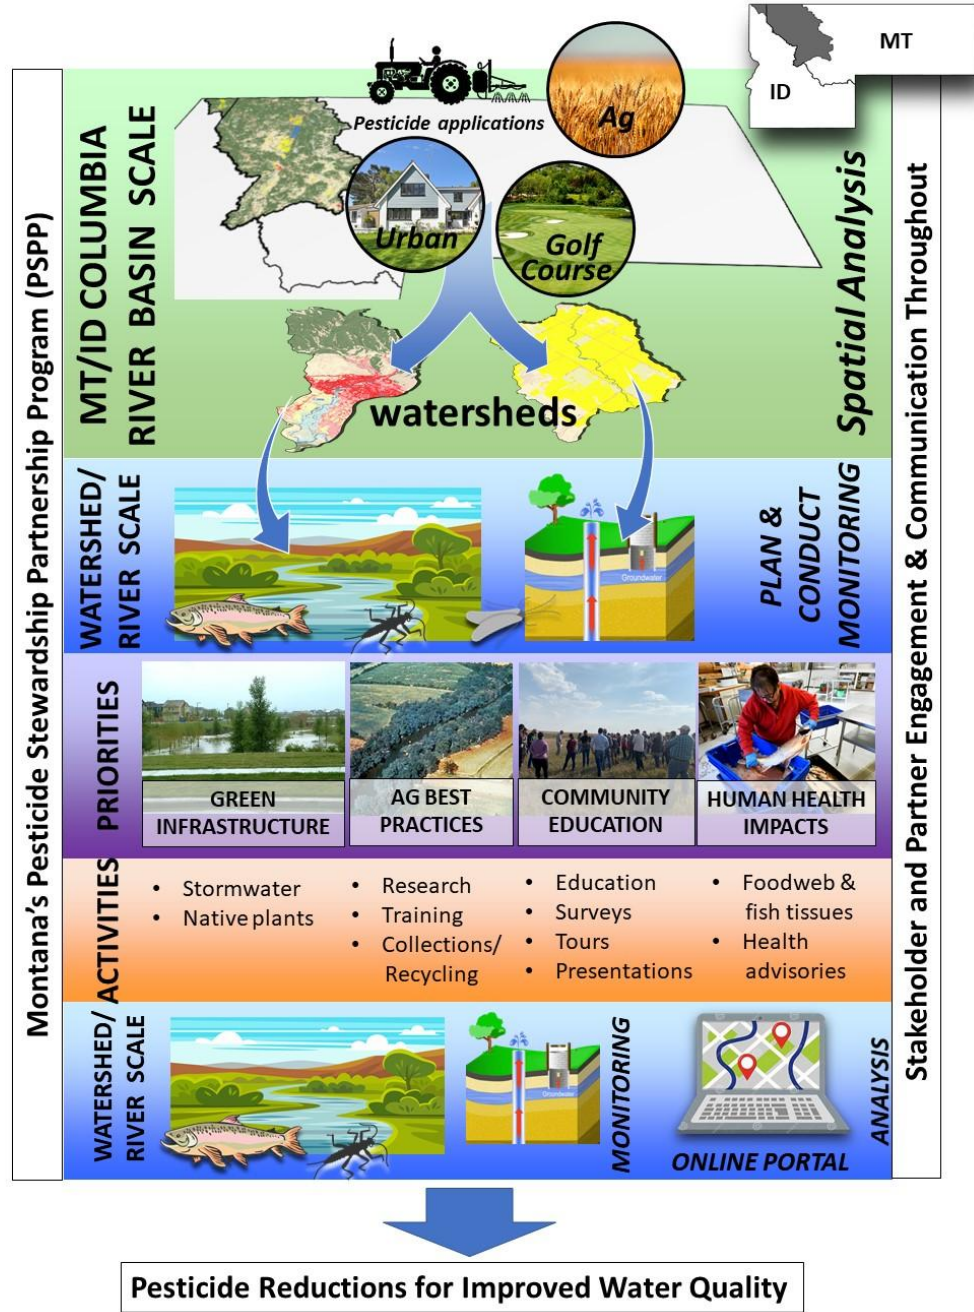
MT

ID

Montana's Pesticide Stewardship Partnership Program (PSPP)

MT/ID COLUMBIA RIVER BASIN SCALE

Pesticide applications

Ag

Urban

Golf Course

watersheds

Spatial Analysis

Stakeholder and Partner Engagement & Communication Throughout

WATERSHED/ RIVER SCALE

Groundwater

PLAN & CONDUCT MONITORING

PRIORITIES

GREEN INFRASTRUCTURE

AG BEST PRACTICES

COMMUNITY EDUCATION

HUMAN HEALTH IMPACTS

ACTIVITIES

• Stormwater
• Native plants

• Research
• Training
• Collections/ Recycling

• Education
• Surveys
• Tours
• Presentations

• Foodweb & fish tissues
• Health advisories

WATERSHED/ RIVER SCALE

Groundwater

MONITORING

ONLINE PORTAL

ANALYSIS

Pesticide Reductions for Improved Water Quality